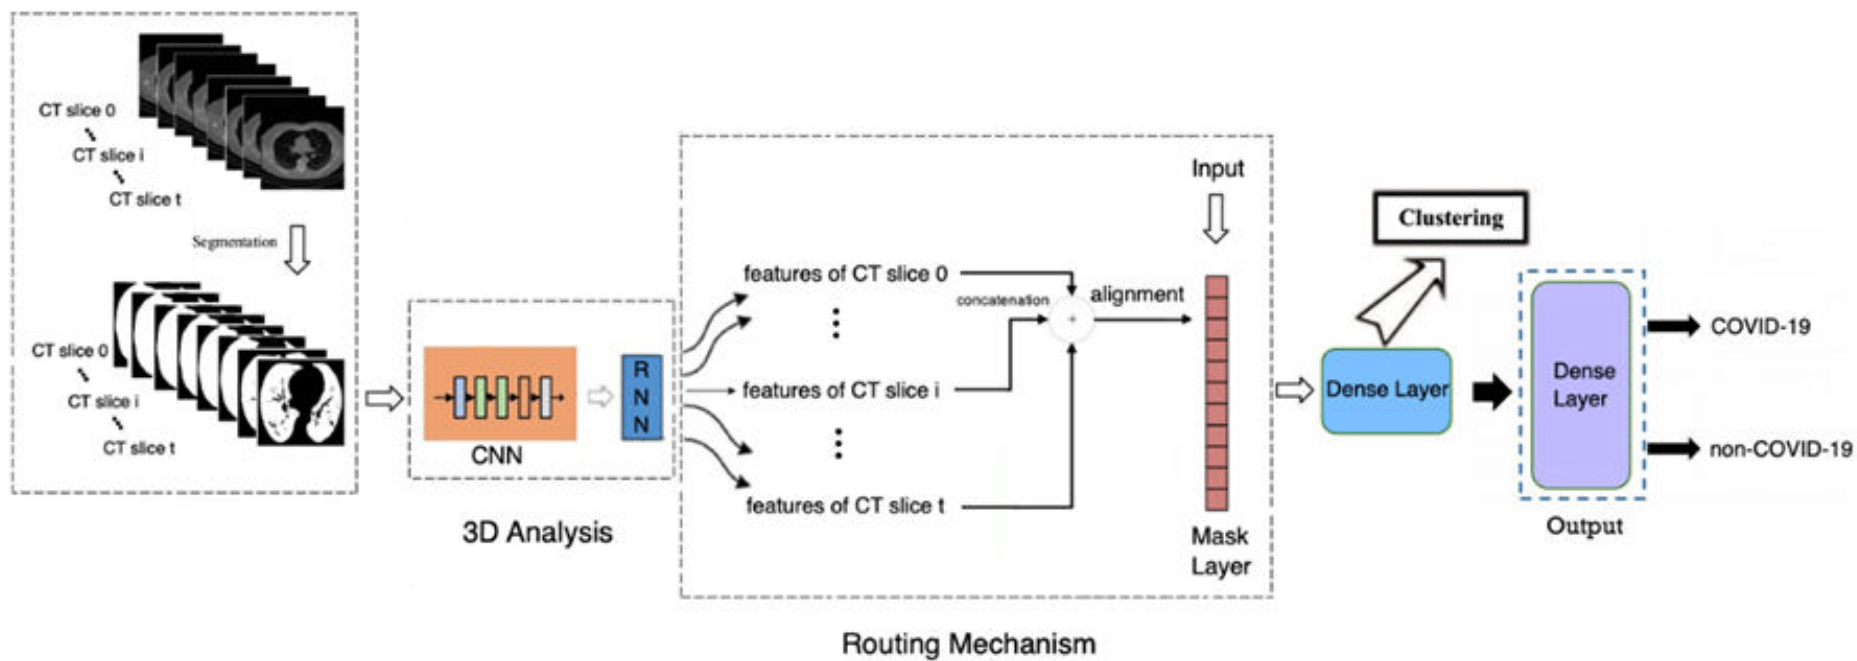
CT slice 0
CT slice i
CT slice t
Segmentation
CT slice 0
CT slice i
CT slice t
CNN
R
N
N
3D Analysis
features of CT slice 0
concatenation
alignment
features of CT slice i
features of CT slice t
Input
Mask Layer
Routing Mechanism
Clustering
Dense Layer
Dense Layer
Output
COVID-19
non-COVID-19